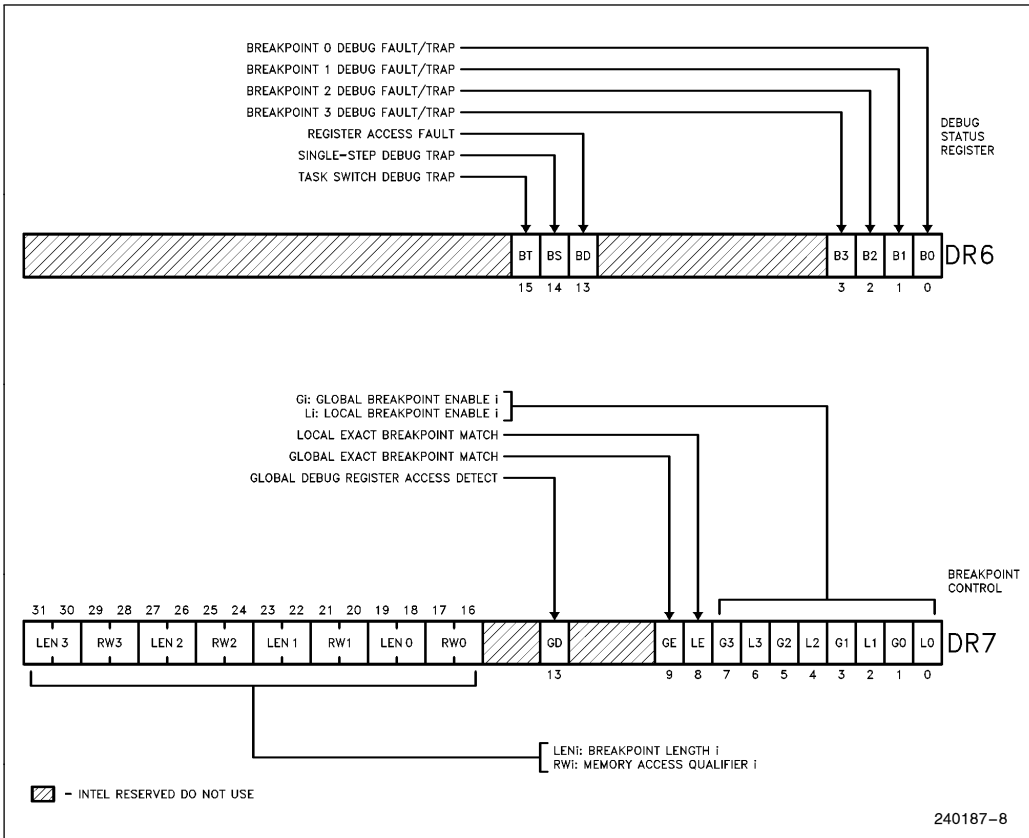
BREAKPOINT 0 DEBUG FAULT/TRAP
BREAKPOINT 1 DEBUG FAULT/TRAP
BREAKPOINT 2 DEBUG FAULT/TRAP
BREAKPOINT 3 DEBUG FAULT/TRAP
REGISTER ACCESS FAULT
SINGLE-STEP DEBUG TRAP
TASK SWITCH DEBUG TRAP

DEBUG STATUS REGISTER

BT BS BD B3 B2 B1 B0 DR6
15 14 13 3 2 1 0

Gi: GLOBAL BREAKPOINT ENABLE i
Li: LOCAL BREAKPOINT ENABLE i
LOCAL EXACT BREAKPOINT MATCH
GLOBAL EXACT BREAKPOINT MATCH
GLOBAL DEBUG REGISTER ACCESS DETECT

BREAKPOINT CONTROL

31 30 29 28 27 26 25 24 23 22 21 20 19 18 17 16
LEN 3 RW3 LEN 2 RW2 LEN 1 RW1 LEN 0 RW0 GD GE LE G3 L3 G2 L2 G1 L1 G0 L0 DR7
13 9 8 7 6 5 4 3 2 1 0

LENi: BREAKPOINT LENGTH i
RWi: MEMORY ACCESS QUALIFIER i

- INTEL RESERVED DO NOT USE

240187-8